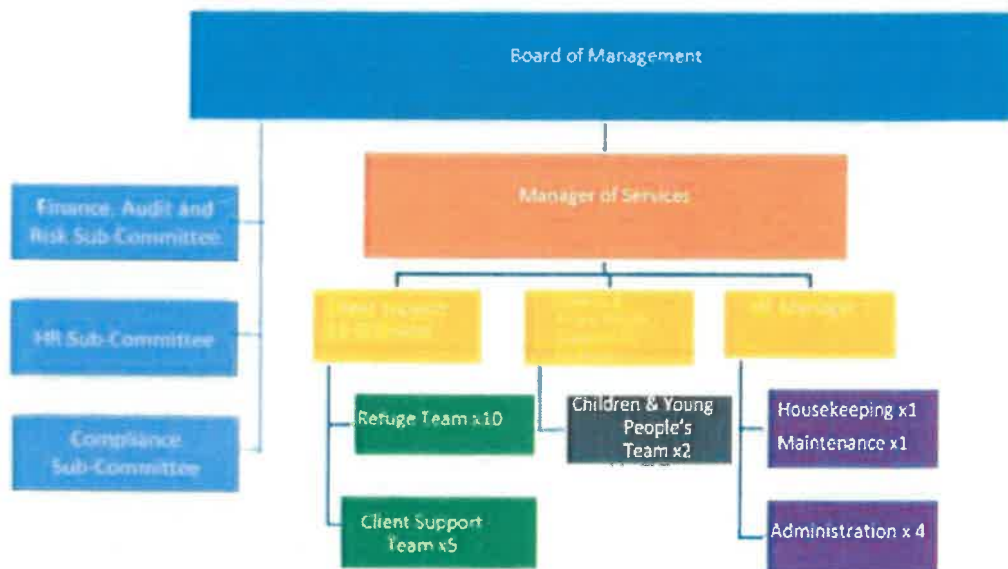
Board of Management

Finance, Audit and Risk Sub-Committee

HR Sub-Committee

Compliance Sub-Committee

Manager of Services

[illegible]

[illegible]

HR Manager

Refuge Team x10

Client Support Team x5

Children & Young People's Team x2

Housekeeping x1
Maintenance x1

Administration x 4